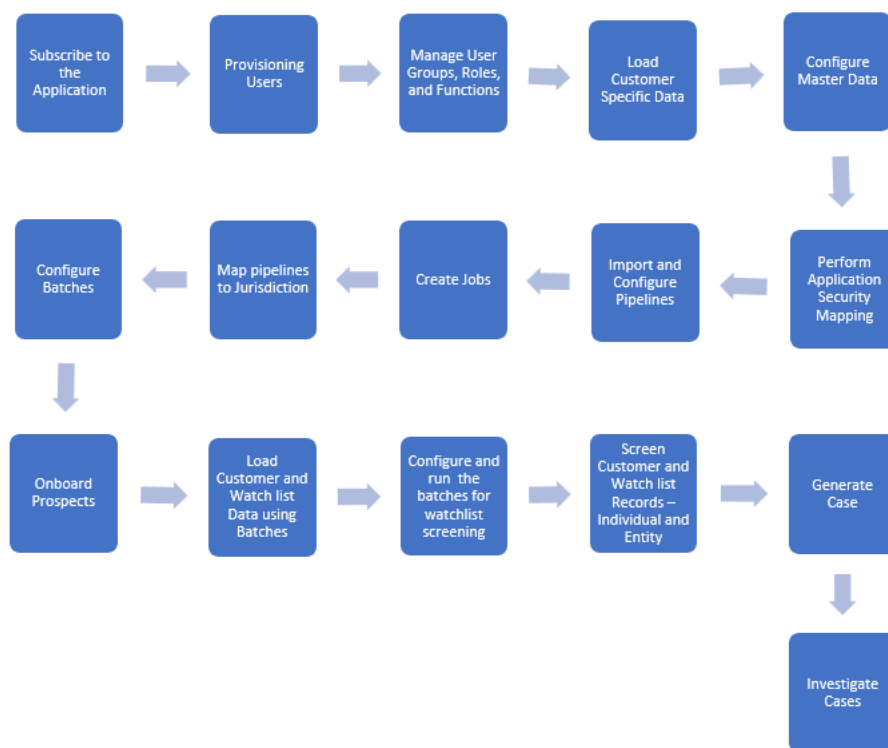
Subscribe to the Application

Provisioning Users

Manage User Groups, Roles, and Functions

Load Customer Specific Data

Configure Master Data

Perform Application Security Mapping

Import and Configure Pipelines

Create Jobs

Map pipelines to Jurisdiction

Configure Batches

Onboard Prospects

Load Customer and Watch list Data using Batches

Configure and run the batches for watchlist screening

Screen Customer and Watch list Records – Individual and Entity

Generate Case

Investigate Cases